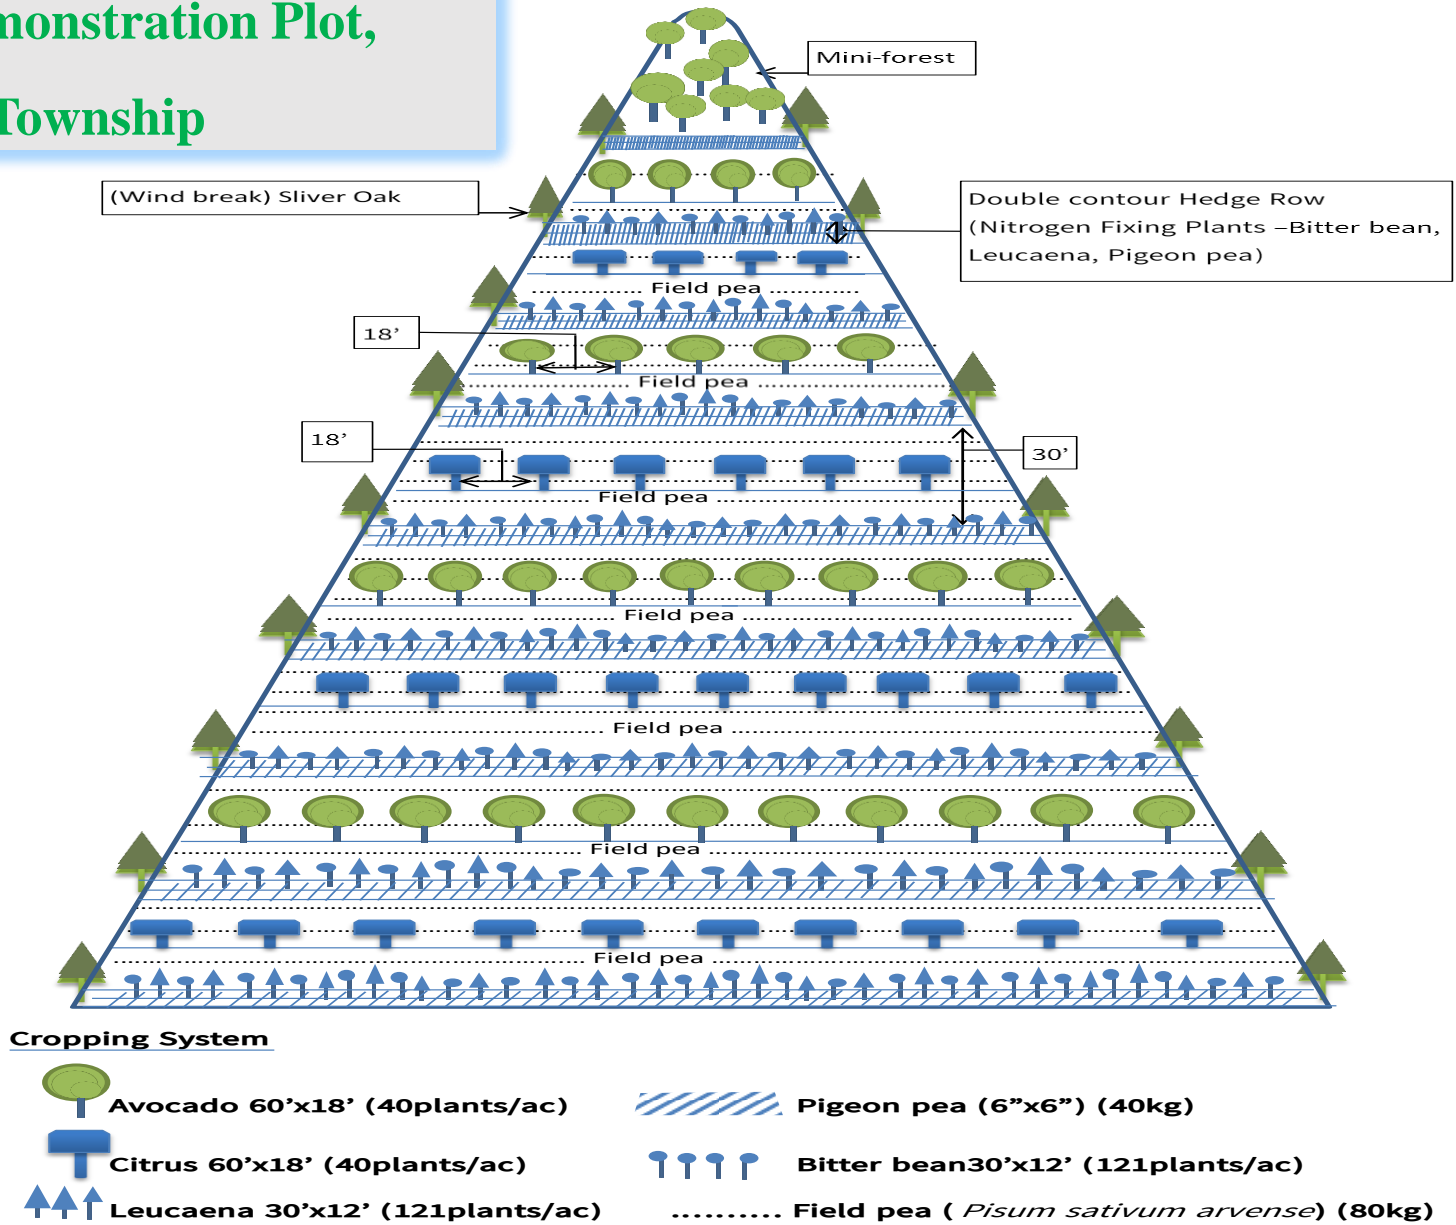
monstration Plot,

Township

Mini-forest

(Wind break) Sliver Oak

Double contour Hedge Row (Nitrogen Fixing Plants –Bitter bean, Leucaena, Pigeon pea)

Field pea

18’

Field pea

18’

30’

Field pea

Field pea

Field pea

Field pea

Field pea

Cropping System

Avocado 60’x18’ (40plants/ac)

Pigeon pea (6”x6”) (40kg)

Citrus 60’x18’ (40plants/ac)

Bitter bean30’x12’ (121plants/ac)

Leucaena 30’x12’ (121plants/ac)

Field pea ( Pisum sativum arvense) (80kg)